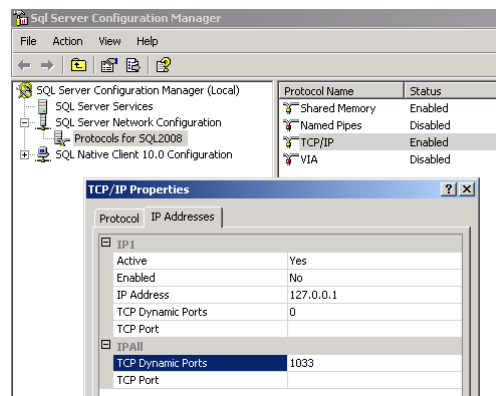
Sql Server Configuration Manager

File Action View Help

SQL Server Configuration Manager (Local)
SQL Server Services
SQL Server Network Configuration
Protocols for SQL2008
SQL Native Client 10.0 Configuration

| Protocol Name | Status |
|---|---|
| Shared Memory | Enabled |
| Named Pipes | Disabled |
| TCP/IP | Enabled |
| VIA | Disabled |

TCP/IP Properties ? X

Protocol IP Addresses

IP1

| | |
|---|---|
| Active | Yes |
| Enabled | No |
| IP Address | 127.0.0.1 |
| TCP Dynamic Ports | 0 |
| TCP Port | |

IPAll

| | |
|---|---|
| TCP Dynamic Ports | 1033 |
| TCP Port | |